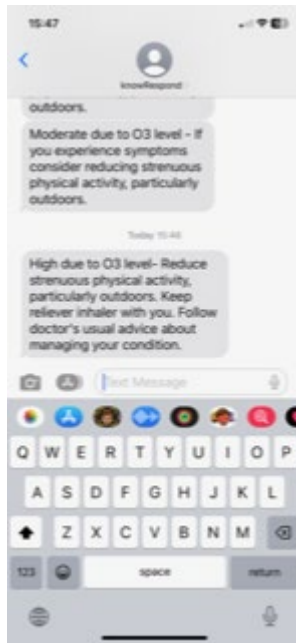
15:47

knowRespond

outdoors.

Moderate due to O3 level - If you experience symptoms consider reducing strenuous physical activity, particularly outdoors.

Today 15:44

High due to O3 level- Reduce strenuous physical activity, particularly outdoors. Keep reliever inhaler with you. Follow doctor's usual advice about managing your condition.

Text Message

Q W E R T Y U I O P
A S D F G H J K L
Z X C V B N M
123 space return